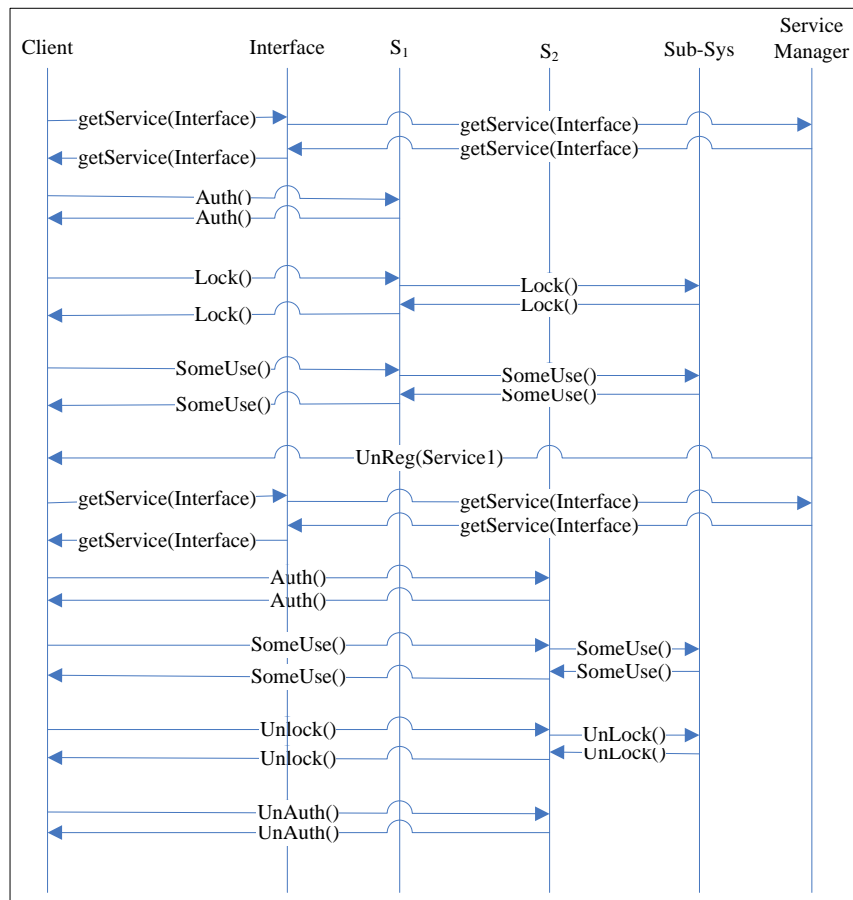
Client
Interface
$S_1$
$S_2$
Sub-Sys
Service Manager

getService(Interface)
getService(Interface)
getService(Interface)
getService(Interface)

Auth()
Auth()

Lock()
Lock()
Lock()
Lock()

SomeUse()
SomeUse()
SomeUse()
SomeUse()

UnReg(Service1)

getService(Interface)
getService(Interface)
getService(Interface)
getService(Interface)

Auth()
Auth()

SomeUse()
SomeUse()
SomeUse()
SomeUse()

Unlock()
UnLock()
Unlock()
UnLock()

UnAuth()
UnAuth()